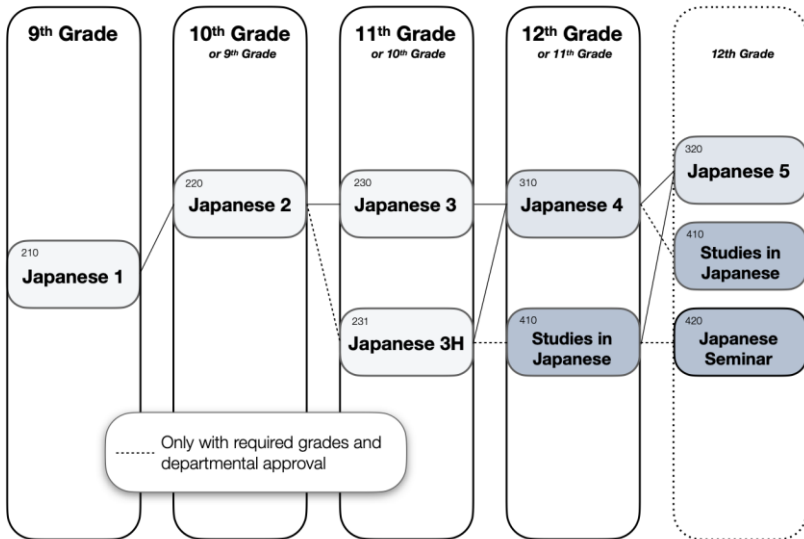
9th Grade

10th Grade
or 9th Grade

11th Grade
or 10th Grade

12th Grade
or 11th Grade

12th Grade

210
Japanese 1

220
Japanese 2

230
Japanese 3

231
Japanese 3H

310
Japanese 4

410
Studies in Japanese

320
Japanese 5

410
Studies in Japanese

420
Japanese Seminar

Only with required grades and departmental approval